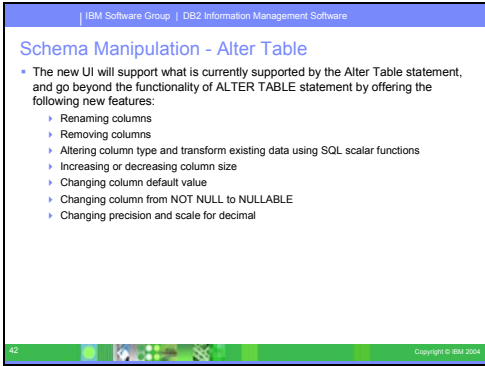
IBM Software Group | DB2 Information Management Software

Schema Manipulation - Alter Table

The new UI will support what is currently supported by the Alter Table statement, and go beyond the functionality of ALTER TABLE statement by offering the following new features:

Renaming columns
Removing columns
Altering column type and transform existing data using SQL scalar functions
Increasing or decreasing column size
Changing column default value
Changing column from NOT NULL to NULLABLE
Changing precision and scale for decimal

42

Copyright © IBM 2004